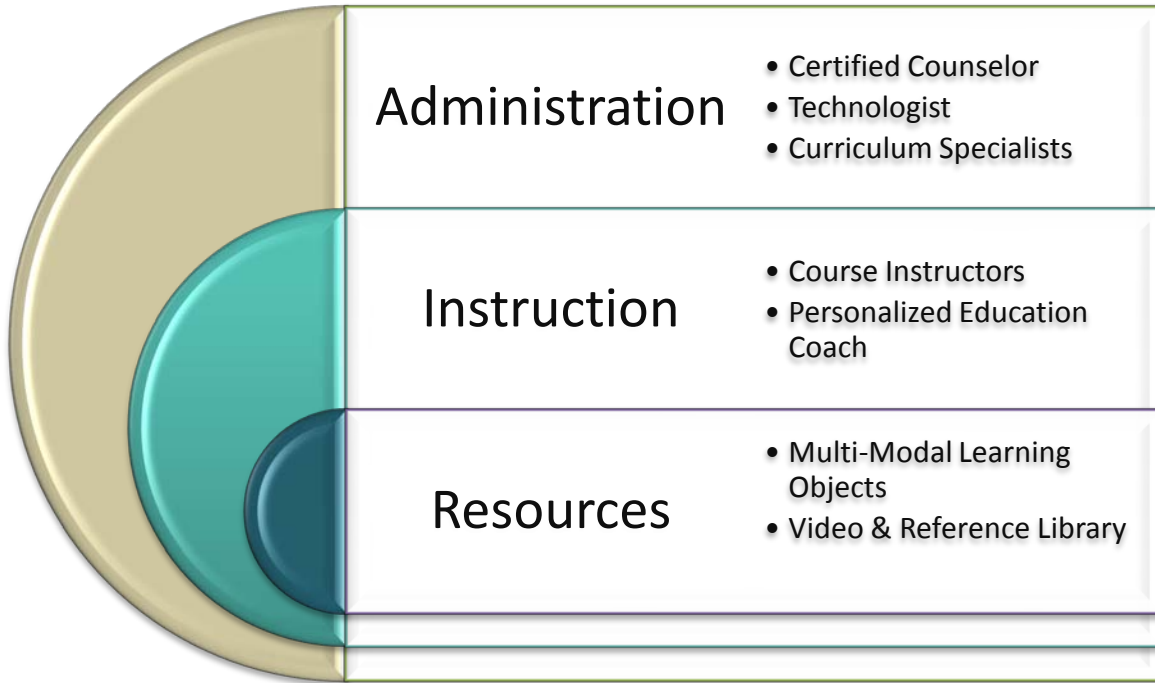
Administration

- Certified Counselor
- Technologist
- Curriculum Specialists

Instruction

- Course Instructors
- Personalized Education Coach

Resources

- Multi-Modal Learning Objects
- Video & Reference Library